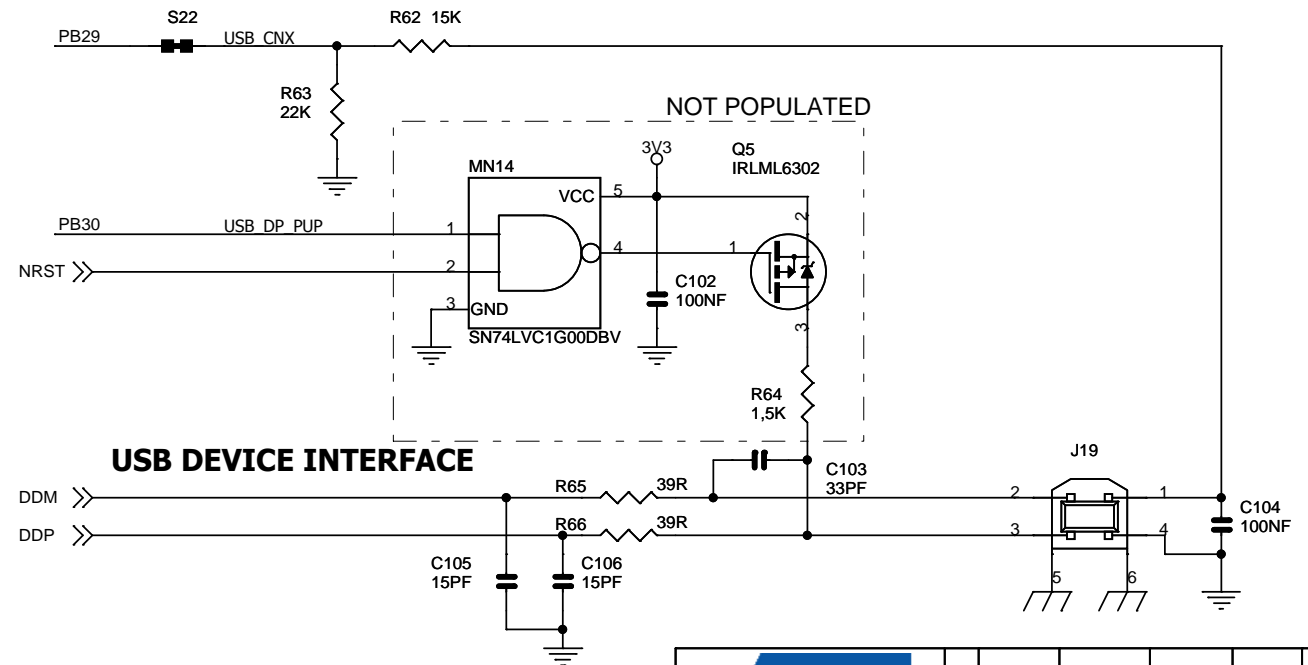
PB29
S22
USB_CNX
R62 15K
R63
22K
NOT POPULATED
3V3
Q5
IRLML6302
MN14
VCC
5
2
PB30
USB_DP_PUP
1
4
1
NRST
2
C102
100NF
3
GND
3
SN74LVC1G00DBV
R64
1,5K
USB DEVICE INTERFACE
C103
33PF
J19
DDM
R65
39R
2
1
C104
100NF
DDP
R66
39R
3
4
C105
15PF
C106
15PF
5
6